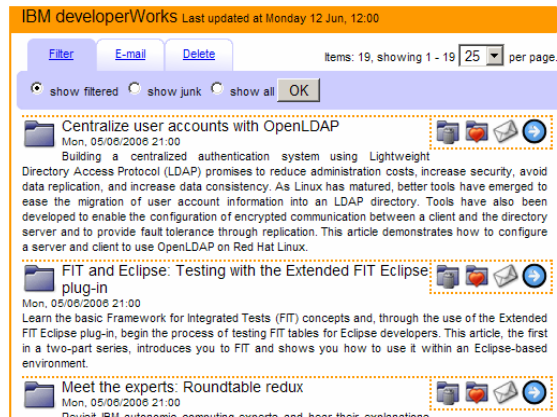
IBM developerWorks Last updated at Monday 12 Jun, 12:00

Filter E-mail Delete

Items: 19, showing 1 - 19 25 per page.

show filtered show junk show all OK

Centralize user accounts with OpenLDAP
Mon, 05/06/2006 21:00
Building a centralized authentication system using Lightweight Directory Access Protocol (LDAP) promises to reduce administration costs, increase security, avoid data replication, and increase data consistency. As Linux has matured, better tools have emerged to ease the migration of user account information into an LDAP directory. Tools have also been developed to enable the configuration of encrypted communication between a client and the directory server and to provide fault tolerance through replication. This article demonstrates how to configure a server and client to use OpenLDAP on Red Hat Linux.

FIT and Eclipse: Testing with the Extended FIT Eclipse plug-in
Mon, 05/06/2006 21:00
Learn the basic Framework for Integrated Tests (FIT) concepts and, through the use of the Extended FIT Eclipse plug-in, begin the process of testing FIT tables for Eclipse developers. This article, the first in a two-part series, introduces you to FIT and shows you how to use it within an Eclipse-based environment.

Meet the experts: Roundtable redux
Mon, 05/06/2006 21:00
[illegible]